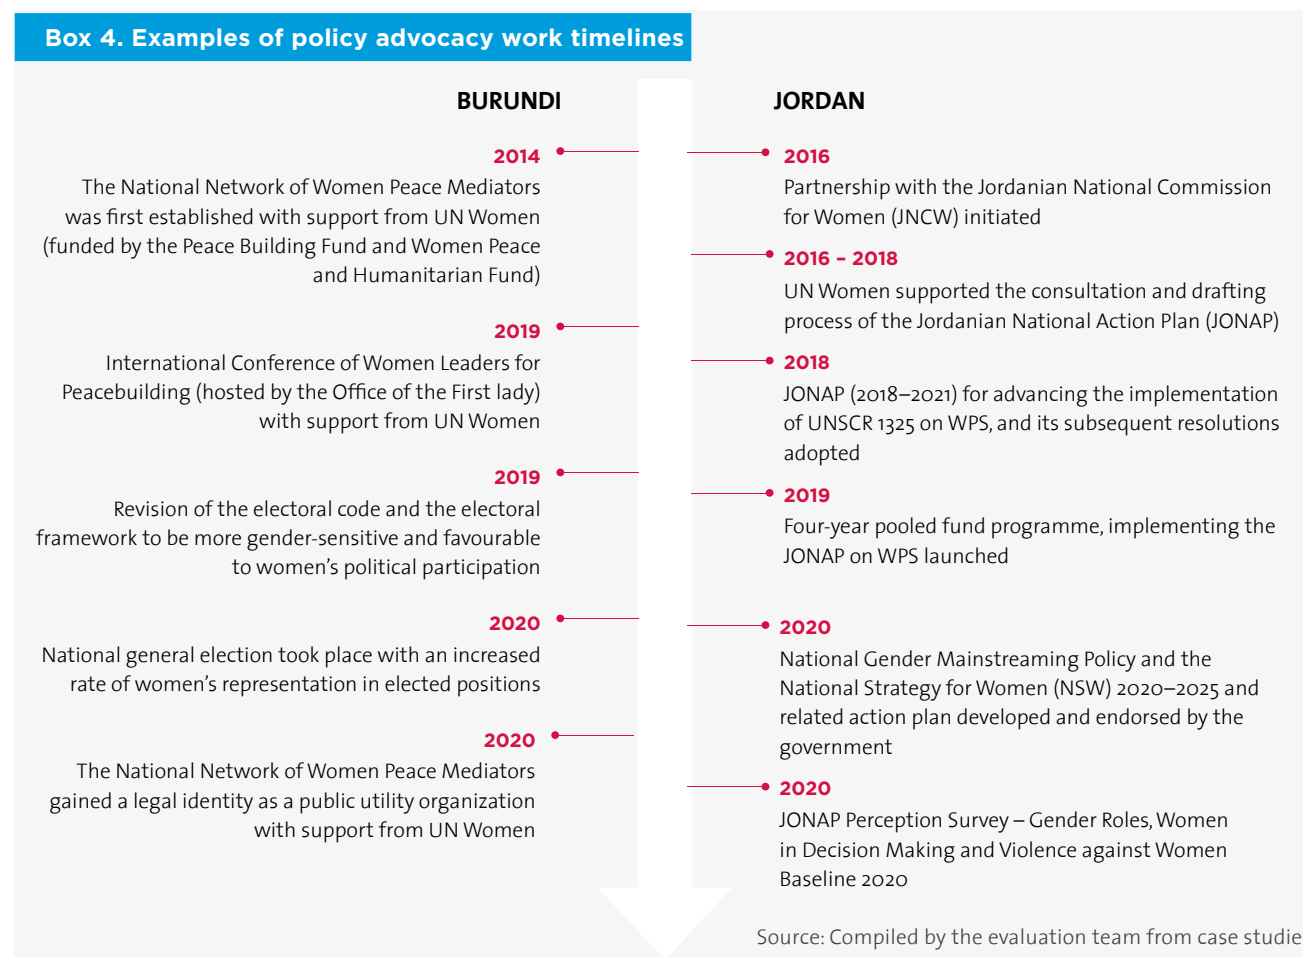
Box 4. Examples of policy advocacy work timelines

BURUNDI

2014
The National Network of Women Peace Mediators was first established with support from UN Women (funded by the Peace Building Fund and Women Peace and Humanitarian Fund)

2019
International Conference of Women Leaders for Peacebuilding (hosted by the Office of the First lady) with support from UN Women

2019
Revision of the electoral code and the electoral framework to be more gender-sensitive and favourable to women's political participation

2020
National general election took place with an increased rate of women's representation in elected positions

2020
The National Network of Women Peace Mediators gained a legal identity as a public utility organization with support from UN Women

JORDAN

2016
Partnership with the Jordanian National Commission for Women (JNCW) initiated

2016 – 2018
UN Women supported the consultation and drafting process of the Jordanian National Action Plan (JONAP)

2018
JONAP (2018–2021) for advancing the implementation of UNSCR 1325 on WPS, and its subsequent resolutions adopted

2019
Four-year pooled fund programme, implementing the JONAP on WPS launched

2020
National Gender Mainstreaming Policy and the National Strategy for Women (NSW) 2020–2025 and related action plan developed and endorsed by the government

2020
JONAP Perception Survey – Gender Roles, Women in Decision Making and Violence against Women Baseline 2020

Source: Compiled by the evaluation team from case studie